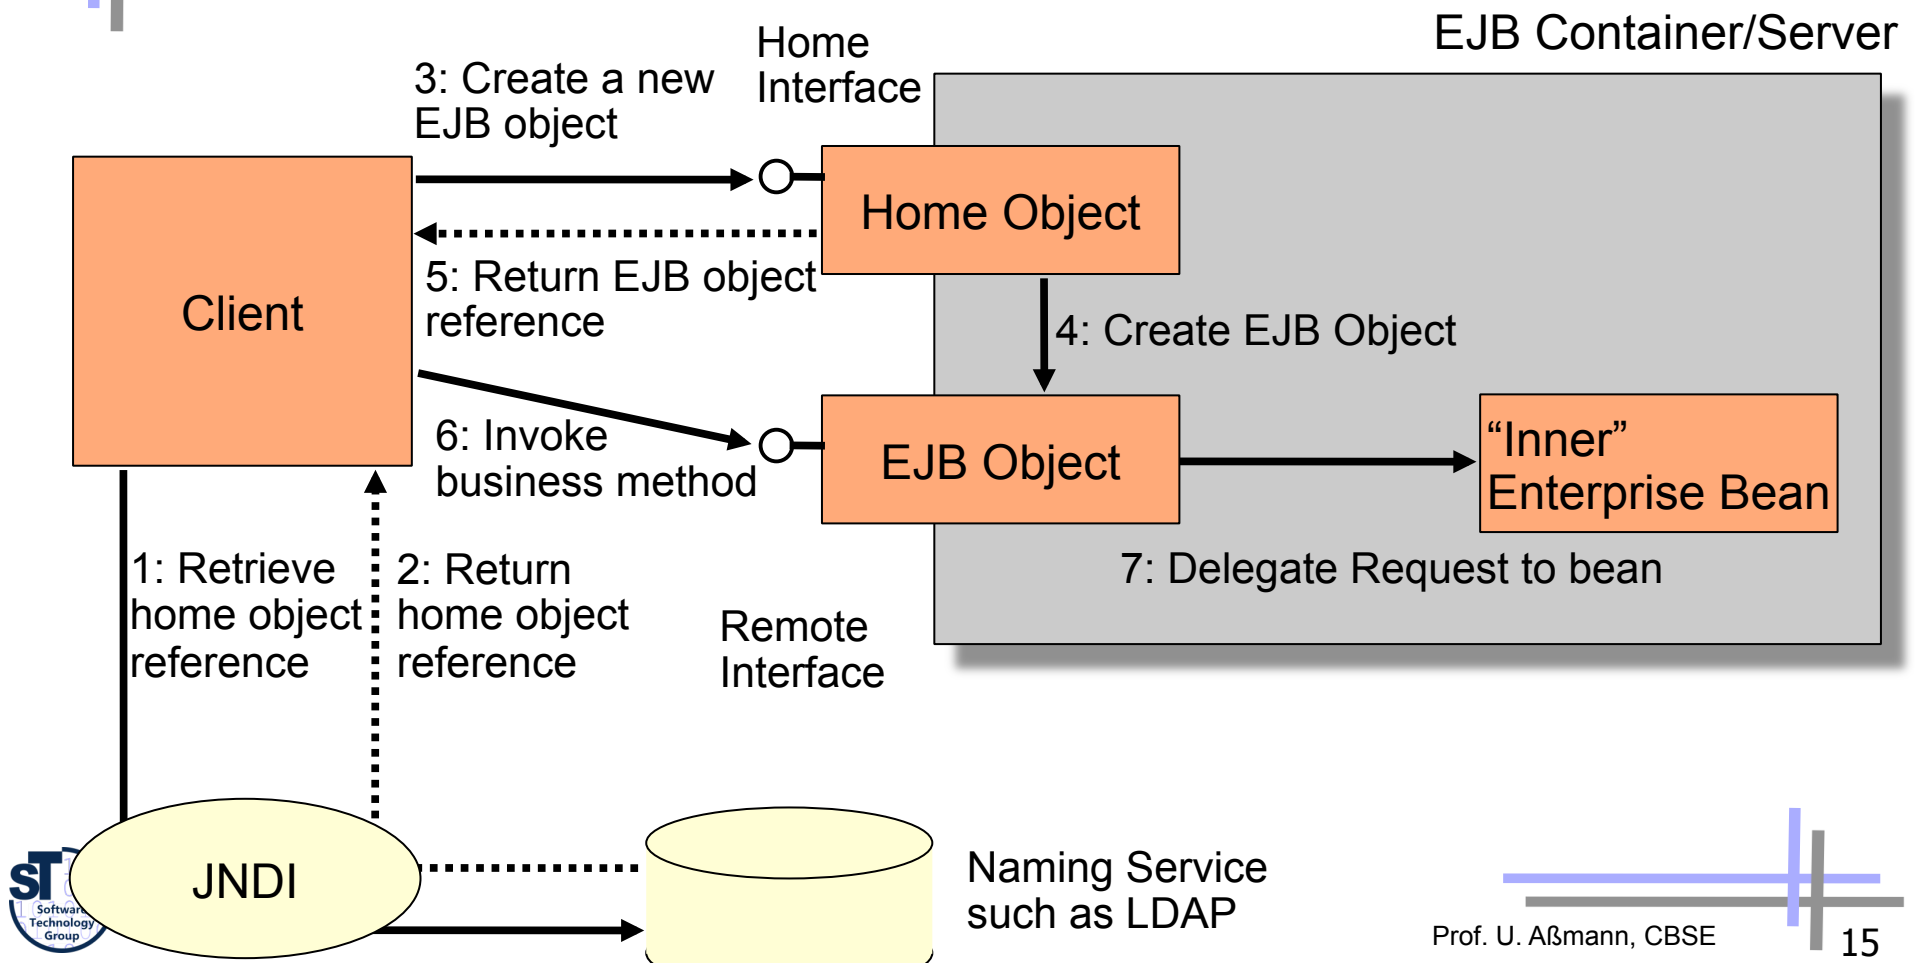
EJB Container/Server

Home Interface

3: Create a new EJB object

Client

Home Object

5: Return EJB object reference

4: Create EJB Object

6: Invoke business method

EJB Object

“Inner” Enterprise Bean

7: Delegate Request to bean

1: Retrieve home object reference

2: Return home object reference

Remote Interface

ST Software Technology Group

JNDI

Naming Service such as LDAP

Prof. U. Aßmann, CBSE

15